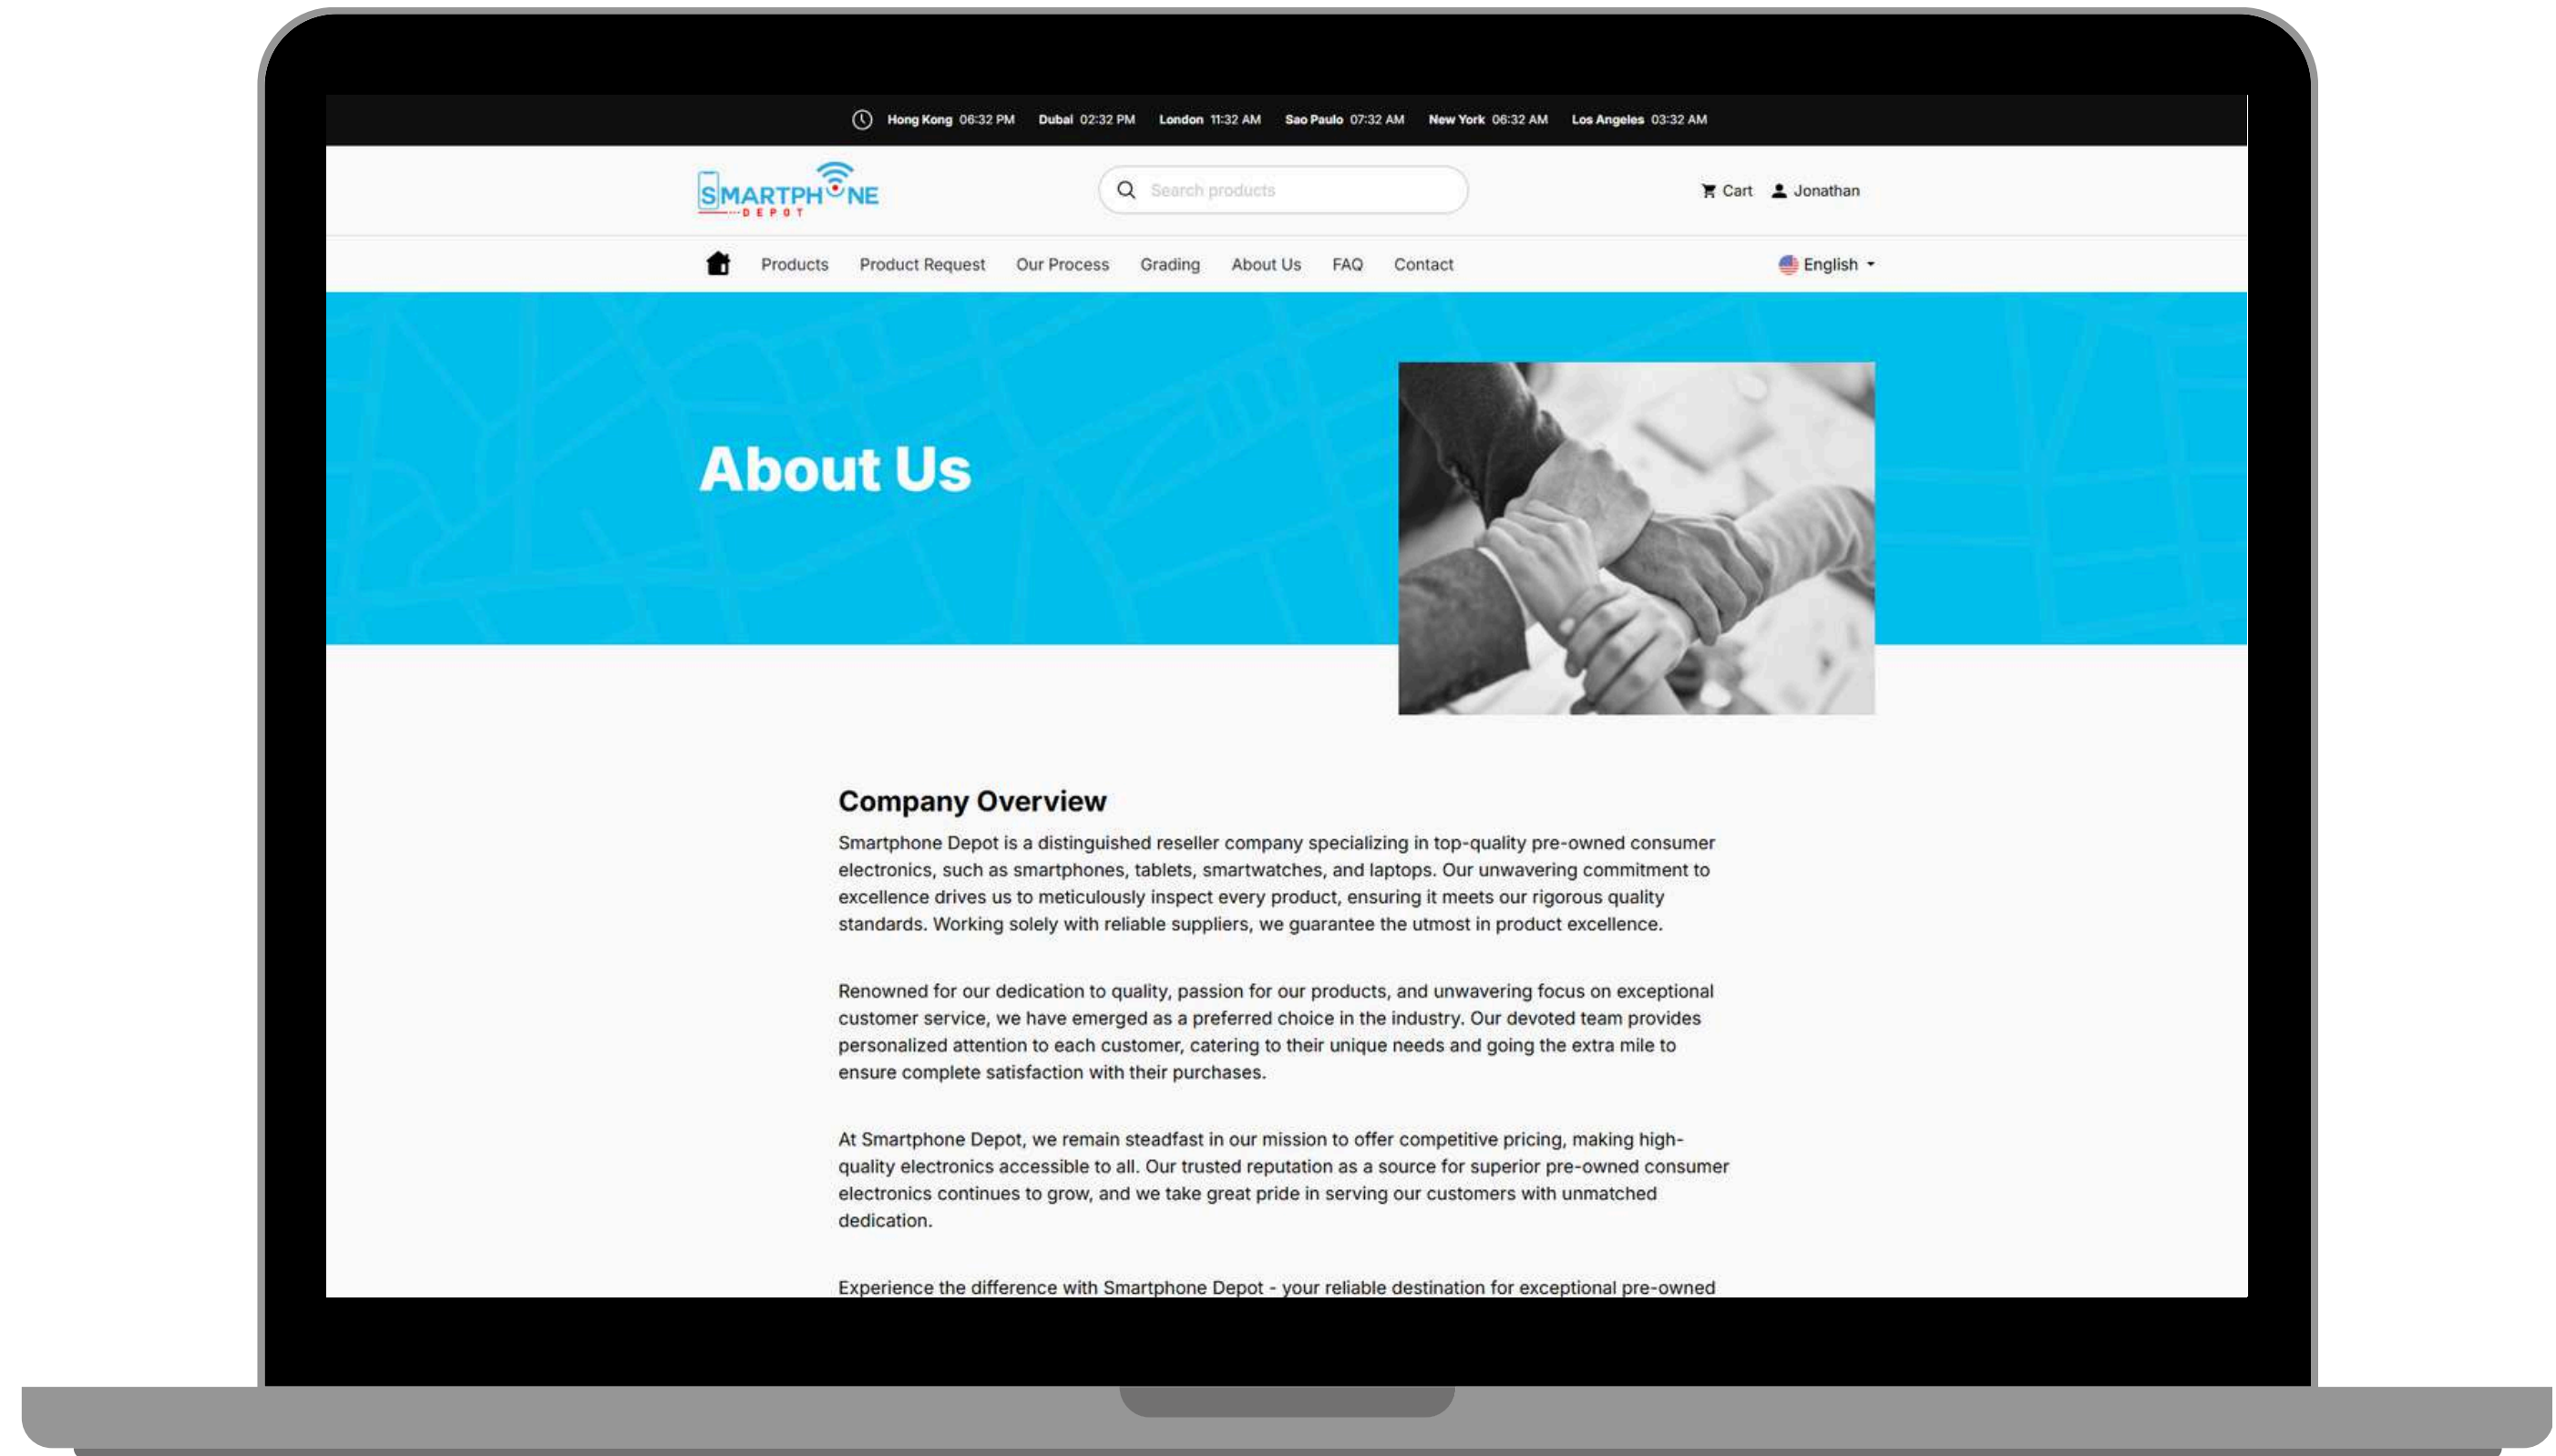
Hong Kong 06:32 PM Dubai 02:32 PM London 11:32 AM Sao Paulo 07:32 AM New York 06:32 AM Los Angeles 03:32 AM

SMARTPHONE DEPOT

Search products

Cart Jonathan

Products Product Request Our Process Grading About Us FAQ Contact English

About Us

Company Overview

Smartphone Depot is a distinguished reseller company specializing in top-quality pre-owned consumer electronics, such as smartphones, tablets, smartwatches, and laptops. Our unwavering commitment to excellence drives us to meticulously inspect every product, ensuring it meets our rigorous quality standards. Working solely with reliable suppliers, we guarantee the utmost in product excellence.

Renowned for our dedication to quality, passion for our products, and unwavering focus on exceptional customer service, we have emerged as a preferred choice in the industry. Our devoted team provides personalized attention to each customer, catering to their unique needs and going the extra mile to ensure complete satisfaction with their purchases.

At Smartphone Depot, we remain steadfast in our mission to offer competitive pricing, making high-quality electronics accessible to all. Our trusted reputation as a source for superior pre-owned consumer electronics continues to grow, and we take great pride in serving our customers with unmatched dedication.

Experience the difference with Smartphone Depot - your reliable destination for exceptional pre-owned